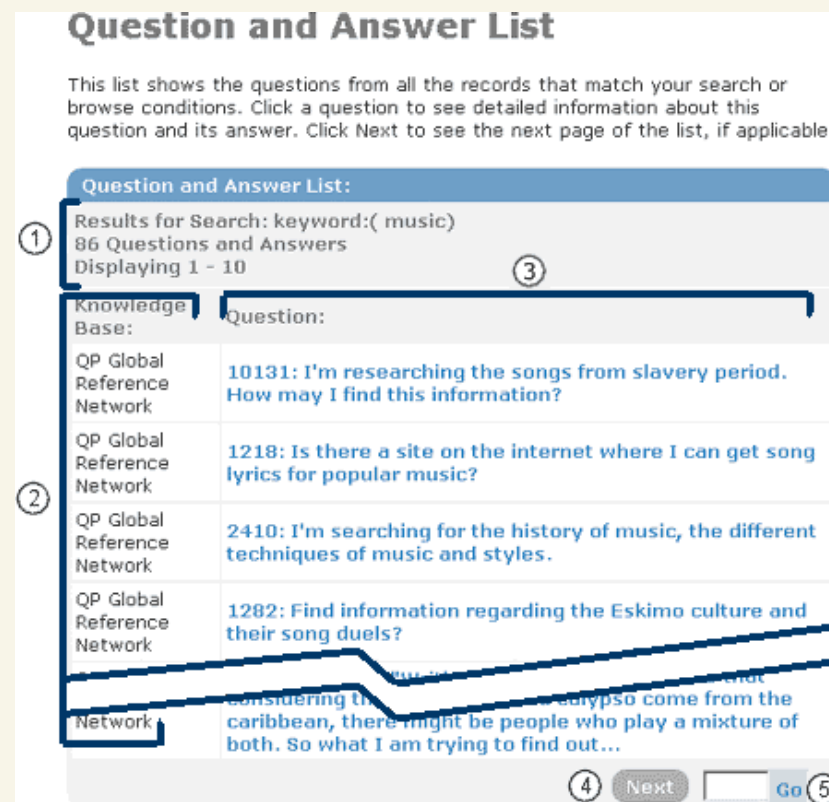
Question and Answer List

This list shows the questions from all the records that match your search or browse conditions. Click a question to see detailed information about this question and its answer. Click Next to see the next page of the list, if applicable

Question and Answer List:

1

Results for Search: keyword:( music)
86 Questions and Answers
Displaying 1 - 10

3

2

| Knowledge Base: | Question: |
|---|---|
| QP Global Reference Network | 10131: I'm researching the songs from slavery period. How may I find this information? |
| QP Global Reference Network | 1218: Is there a site on the internet where I can get song lyrics for popular music? |
| QP Global Reference Network | 2410: I'm searching for the history of music, the different techniques of music and styles. |
| QP Global Reference Network | 1282: Find information regarding the Eskimo culture and their song duels? |
| Network | considering th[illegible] calypso come from the caribbean, there might be people who play a mixture of both. So what I am trying to find out... |

4 Next Go 5